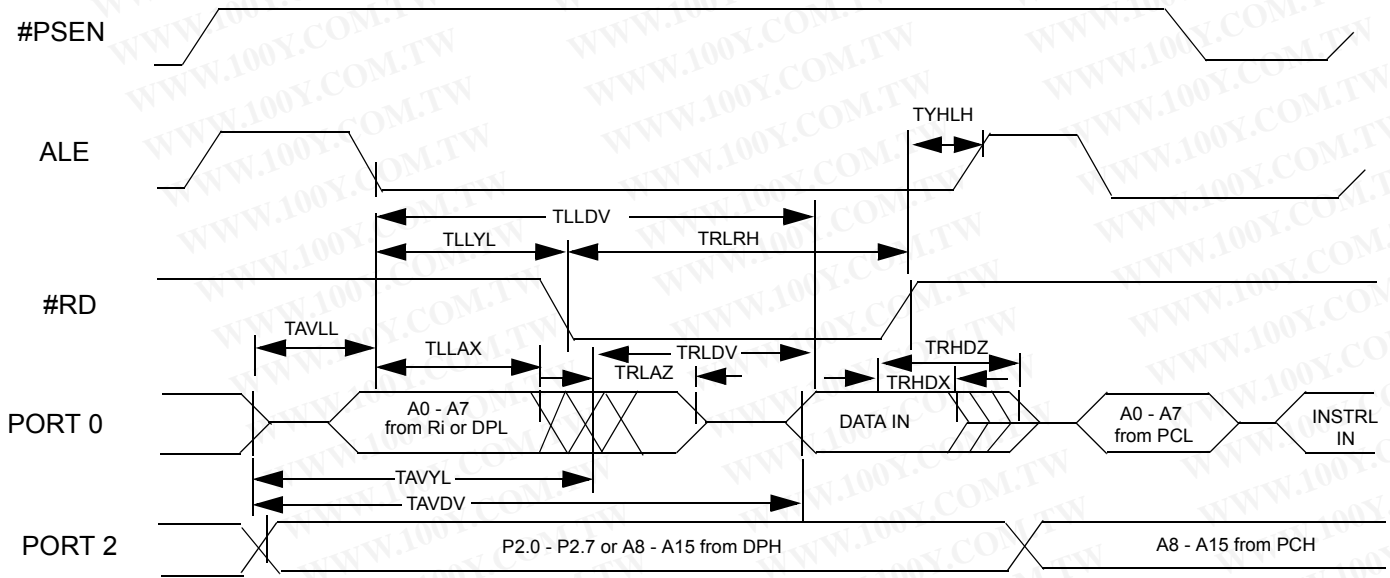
#PSEN

ALE

TYHLH

TLLDV

TLLYL

TRLRH

#RD

TAVLL

TLLAX

TRLDV

TRHDZ

TRLAZ

TRHDX

PORT 0

A0 - A7 from Ri or DPL

DATA IN

A0 - A7 from PCL

INSTRL IN

TAVYL

TAVDV

PORT 2

P2.0 - P2.7 or A8 - A15 from DPH

A8 - A15 from PCH

WWW.100Y.COM.TW